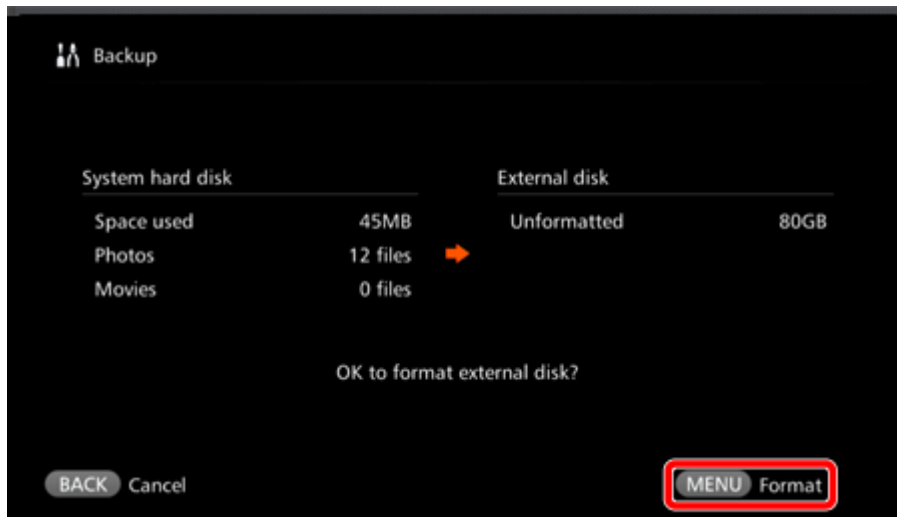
Backup

System hard disk

| Space used | 45MB |
|---|---|
| Photos | 12 files |
| Movies | 0 files |

External disk

| Unformatted | 80GB |
|---|---|

OK to format external disk?

BACK Cancel

MENU Format